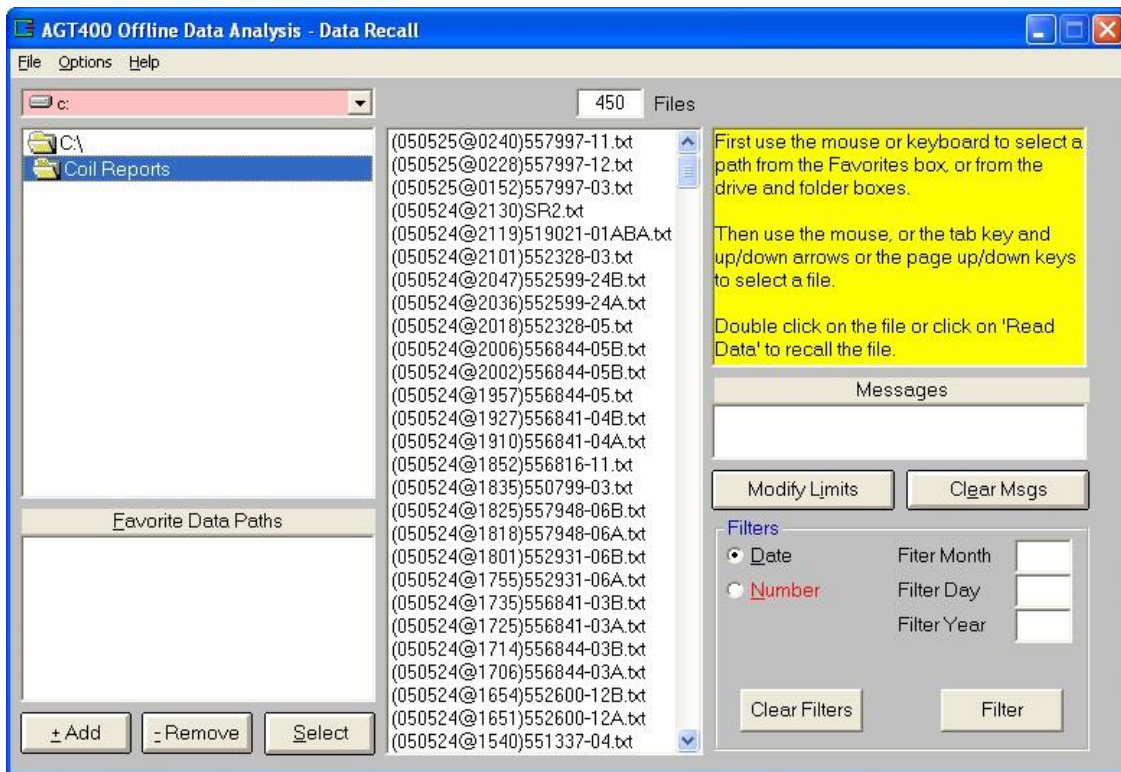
AGT400 Offline Data Analysis - Data Recall

File Options Help

c:

C:\
Coil Reports

Favorite Data Paths

+ Add
- Remove
Select

450 Files

(050525@0240)557997-11.txt
(050525@0228)557997-12.txt
(050525@0152)557997-03.txt
(050524@2130)SR2.txt
(050524@2119)519021-01ABA.txt
(050524@2101)552328-03.txt
(050524@2047)552599-24B.txt
(050524@2036)552599-24A.txt
(050524@2018)552328-05.txt
(050524@2006)556844-05B.txt
(050524@2002)556844-05B.txt
(050524@1957)556844-05.txt
(050524@1927)556841-04B.txt
(050524@1910)556841-04A.txt
(050524@1852)556816-11.txt
(050524@1835)550799-03.txt
(050524@1825)557948-06B.txt
(050524@1818)557948-06A.txt
(050524@1801)552931-06B.txt
(050524@1755)552931-06A.txt
(050524@1735)556841-03B.txt
(050524@1725)556841-03A.txt
(050524@1714)556844-03B.txt
(050524@1706)556844-03A.txt
(050524@1654)552600-12B.txt
(050524@1651)552600-12A.txt
(050524@1540)551337-04.txt

First use the mouse or keyboard to select a path from the Favorites box, or from the drive and folder boxes.

Then use the mouse, or the tab key and up/down arrows or the page up/down keys to select a file.

Double click on the file or click on 'Read Data' to recall the file.

Messages

Modify Limits
Clear Msgs

Filters
Date
Number
Fiter Month
Filter Day
Filter Year

Clear Filters
Filter